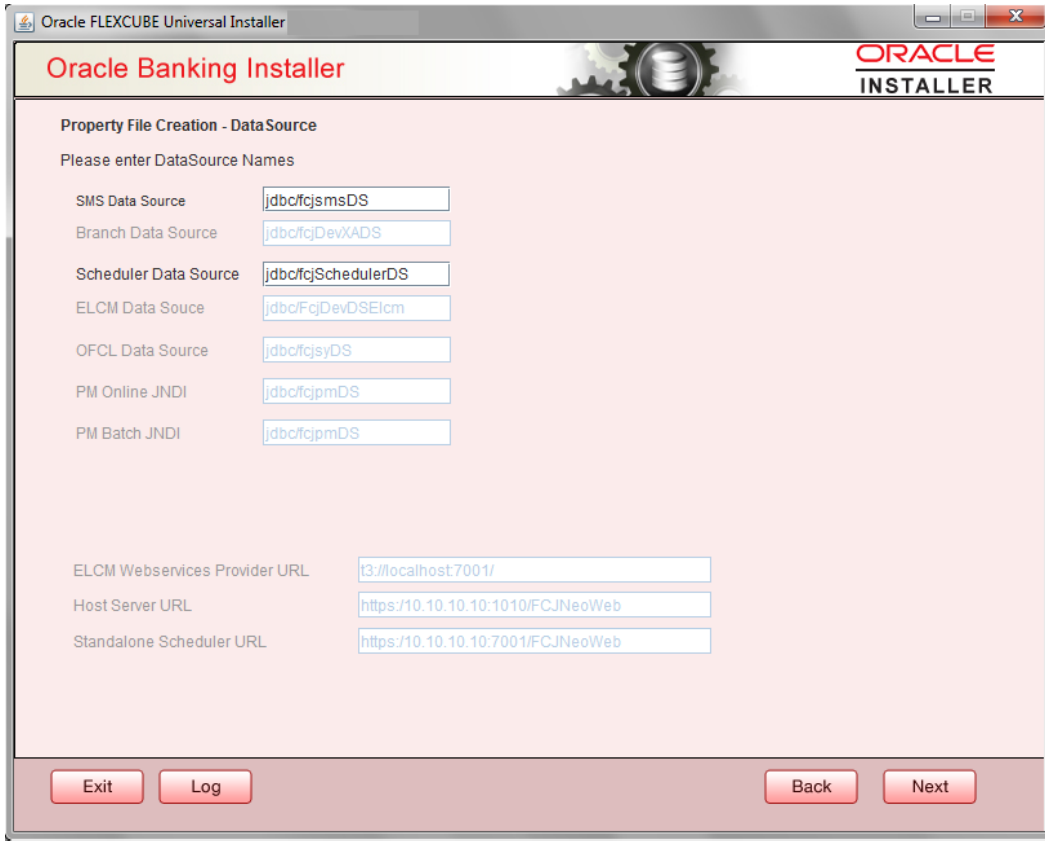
Oracle FLEXCUBE Universal Installer

Oracle Banking Installer

ORACLE
INSTALLER

Property File Creation - DataSource

Please enter DataSource Names

SMS Data Source jdbc/fcjsmsDS
Branch Data Source jdbc/fcjDevXADS
Scheduler Data Source jdbc/fcjSchedulerDS
ELCM Data Souce jdbc/FcjDevDSElcm
OFCL Data Source jdbc/fcjsyDS
PM Online JNDI jdbc/fcjpmDS
PM Batch JNDI jdbc/fcjpmDS

ELCM Webservices Provider URL t3://localhost:7001/
Host Server URL https:/10.10.10.10:1010/FCJNeoWeb
Standalone Scheduler URL https:/10.10.10.10:7001/FCJNeoWeb

Exit Log Back Next